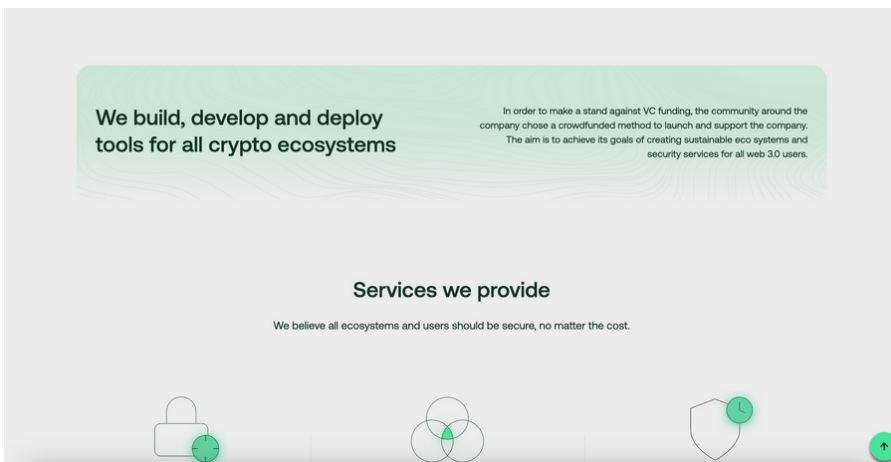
We build, develop and deploy tools for all crypto ecosystems

In order to make a stand against VC funding, the community around the company chose a crowdfunded method to launch and support the company. The aim is to achieve its goals of creating sustainable eco systems and security services for all web 3.0 users.

Services we provide

We believe all ecosystems and users should be secure, no matter the cost.